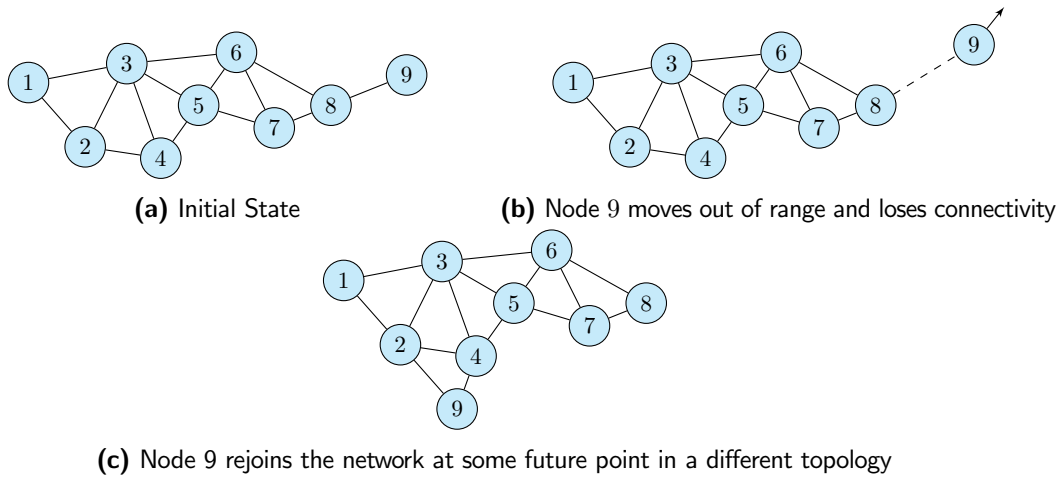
1 3 6 9
5 8
2 4 7

(a) Initial State

1 3 6 9
5 8
2 4 7

(b) Node 9 moves out of range and loses connectivity

1 3 6
5 8
2 4 7
9

(c) Node 9 rejoins the network at some future point in a different topology